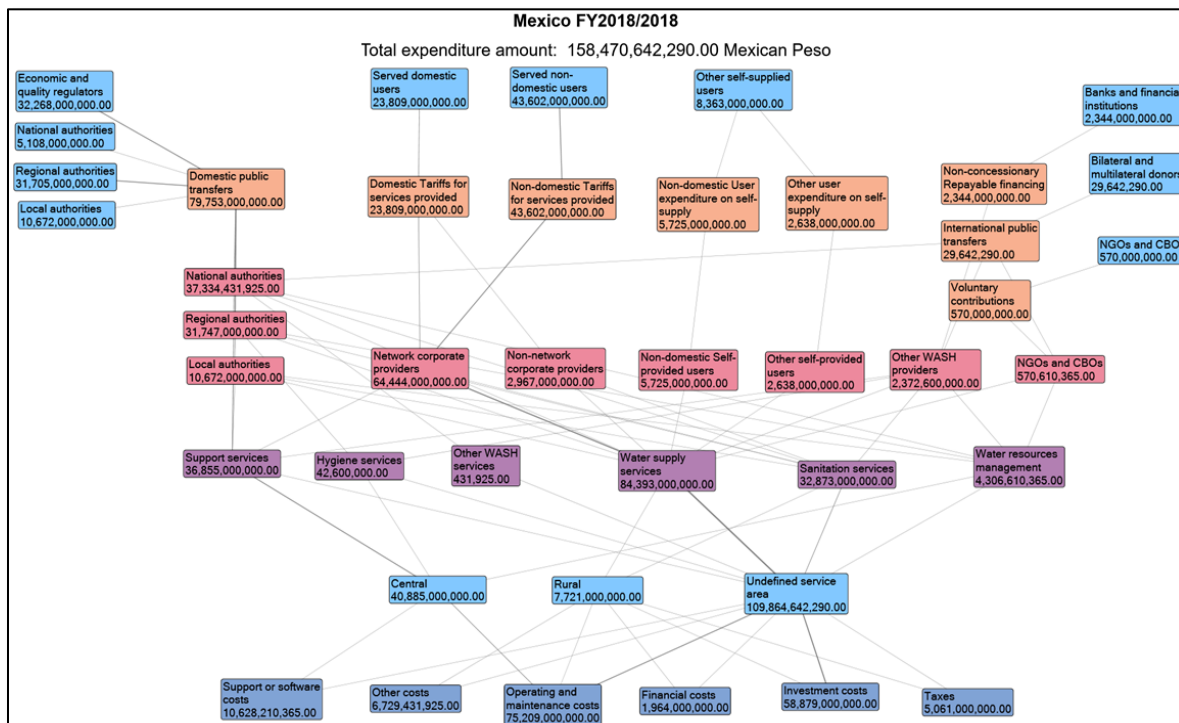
Mexico FY2018/2018

Total expenditure amount: 158,470,642,290.00 Mexican Peso

Economic and quality regulators
32,268,000,000.00

National authorities
5,108,000,000.00

Regional authorities
31,705,000,000.00

Local authorities
10,672,000,000.00

Served domestic users
23,809,000,000.00

Served non-domestic users
43,602,000,000.00

Other self-supplied users
8,363,000,000.00

Banks and financia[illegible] institutions
2,344,000,000.00

Bilateral and multilateral donor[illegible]
29,642,290.00

NGOs and CBO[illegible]
570,000,000.00

Domestic public transfers
79,753,000,000.00

Domestic Tariffs for services provided
23,809,000,000.00

Non-domestic Tariffs for services provided
43,602,000,000.00

Non-domestic User expenditure on self-supply
5,725,000,000.00

Other user expenditure on self-supply
2,638,000,000.00

Non-concessionary Repayable financing
2,344,000,000.00

International public transfers
29,642,290.00

Voluntary contributions
570,000,000.00

National authorities
37,334,431,925.00

Regional authorities
31,747,000,000.00

Local authorities
10,672,000,000.00

Network corporate providers
64,444,000,000.00

Non-network corporate providers
2,967,000,000.00

Non-domestic Self-provided users
5,725,000,000.00

Other self-provided users
2,638,000,000.00

Other WASH providers
2,372,600,000.00

NGOs and CBOs
570,610,365.00

Support services
36,855,000,000.00

Hygiene services
42,600,000.00

Other WASH services
431,925.00

Water supply services
84,393,000,000.00

Sanitation services
32,873,000,000.00

Water resources management
4,306,610,365.00

Central
40,885,000,000.00

Rural
7,721,000,000.00

Undefined service area
109,864,642,290.00

Support or software costs
10,628,210,365.00

Other costs
6,729,431,925.00

Operating and maintenance costs
75,209,000,000.00

Financial costs
1,964,000,000.00

Investment costs
58,879,000,000.00

Taxes
5,061,000,000.00